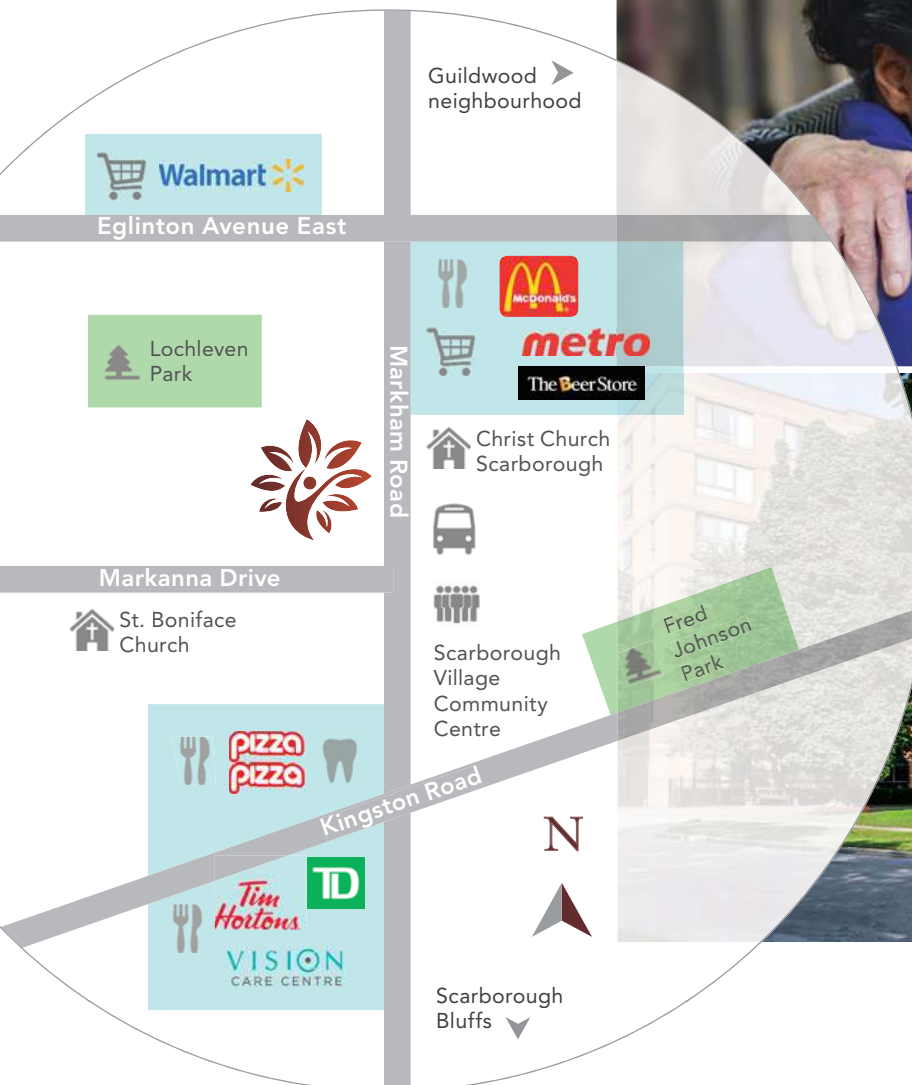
Guildwood neighbourhood

Walmart

Eglinton Avenue East

McDonald's

metro

The Beer Store

Lochleven Park

Markham Road

Christ Church Scarborough

Markanna Drive

St. Boniface Church

Scarborough Village Community Centre

Fred Johnson Park

pizza pizza

Kingston Road

N

TD

Tim Hortons

VISION CARE CENTRE

Scarborough Bluffs